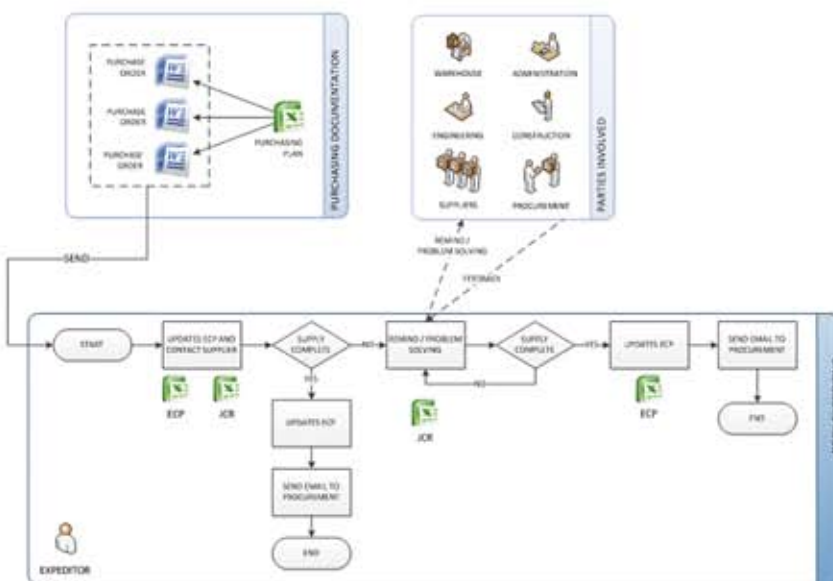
PURCHASE ORDER

PURCHASE ORDER

PURCHASE ORDER

PURCHASING PLAN

PURCHASING DOCUMENTATION

WAREHOUSE

ADMINISTRATION

ENGINEERING

CONSTRUCTION

SUPPLIERS

PROCUREMENT

PARTIES INVOLVED

REMIND / PROBLEM SOLVING

FEEDBACK

SEND

START

UPDATES ECP AND CONTACT SUPPLIER

ECP

JCR

SUPPLY COMPLETE

NO

YES

UPDATES ECP

SEND EMAIL TO PROCUREMENT

END

REMIND / PROBLEM SOLVING

JCR

SUPPLY COMPLETE

NO

YES

UPDATES ECP

ECP

SEND EMAIL TO PROCUREMENT

END

EXPEDITOR